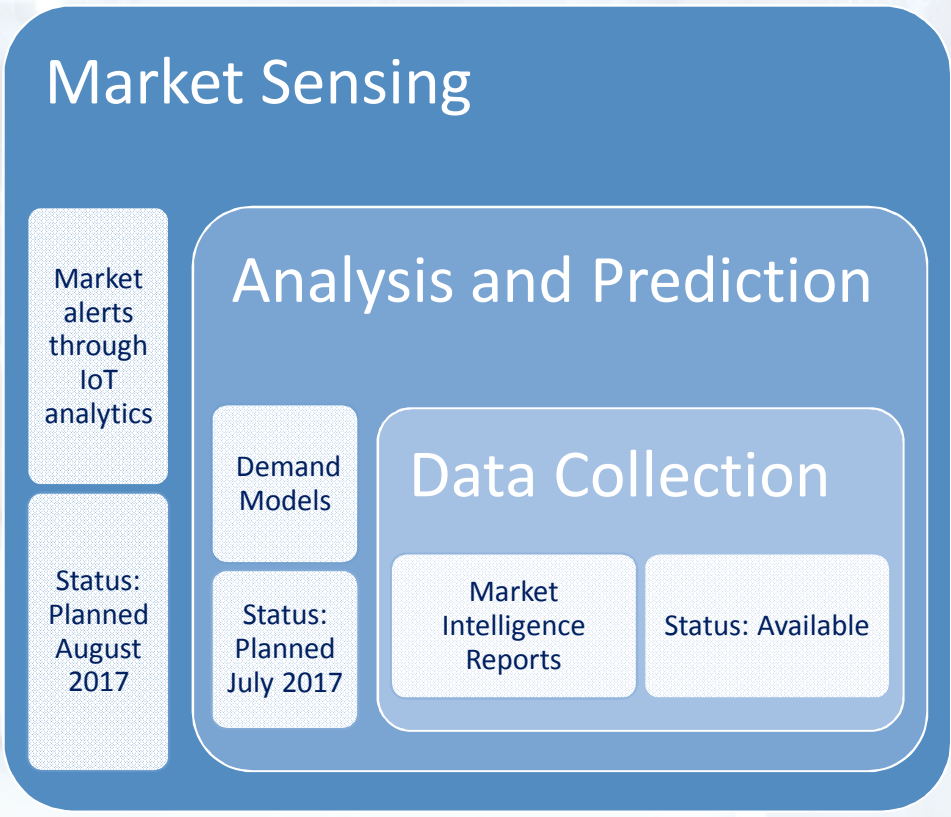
Market Sensing

Market alerts through IoT analytics

Status: Planned August 2017

Analysis and Prediction

Demand Models

Status: Planned July 2017

Data Collection

Market Intelligence Reports

Status: Available